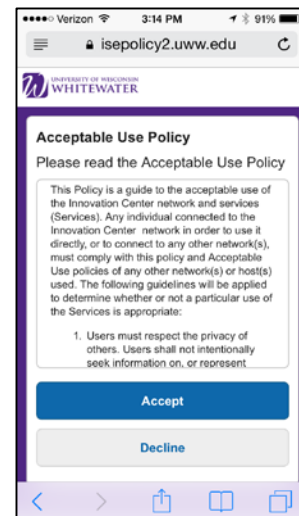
●●●●○ Verizon 3:14 PM 91%

isepolicy2.uww.edu

UNIVERSITY OF WISCONSIN WHITEWATER

Acceptable Use Policy

Please read the Acceptable Use Policy

This Policy is a guide to the acceptable use of the Innovation Center network and services (Services). Any individual connected to the Innovation Center network in order to use it directly, or to connect to any other network(s), must comply with this policy and Acceptable Use policies of any other network(s) or host(s) used. The following guidelines will be applied to determine whether or not a particular use of the Services is appropriate:

1. Users must respect the privacy of others. Users shall not intentionally seek information on, or represent

Accept

Decline